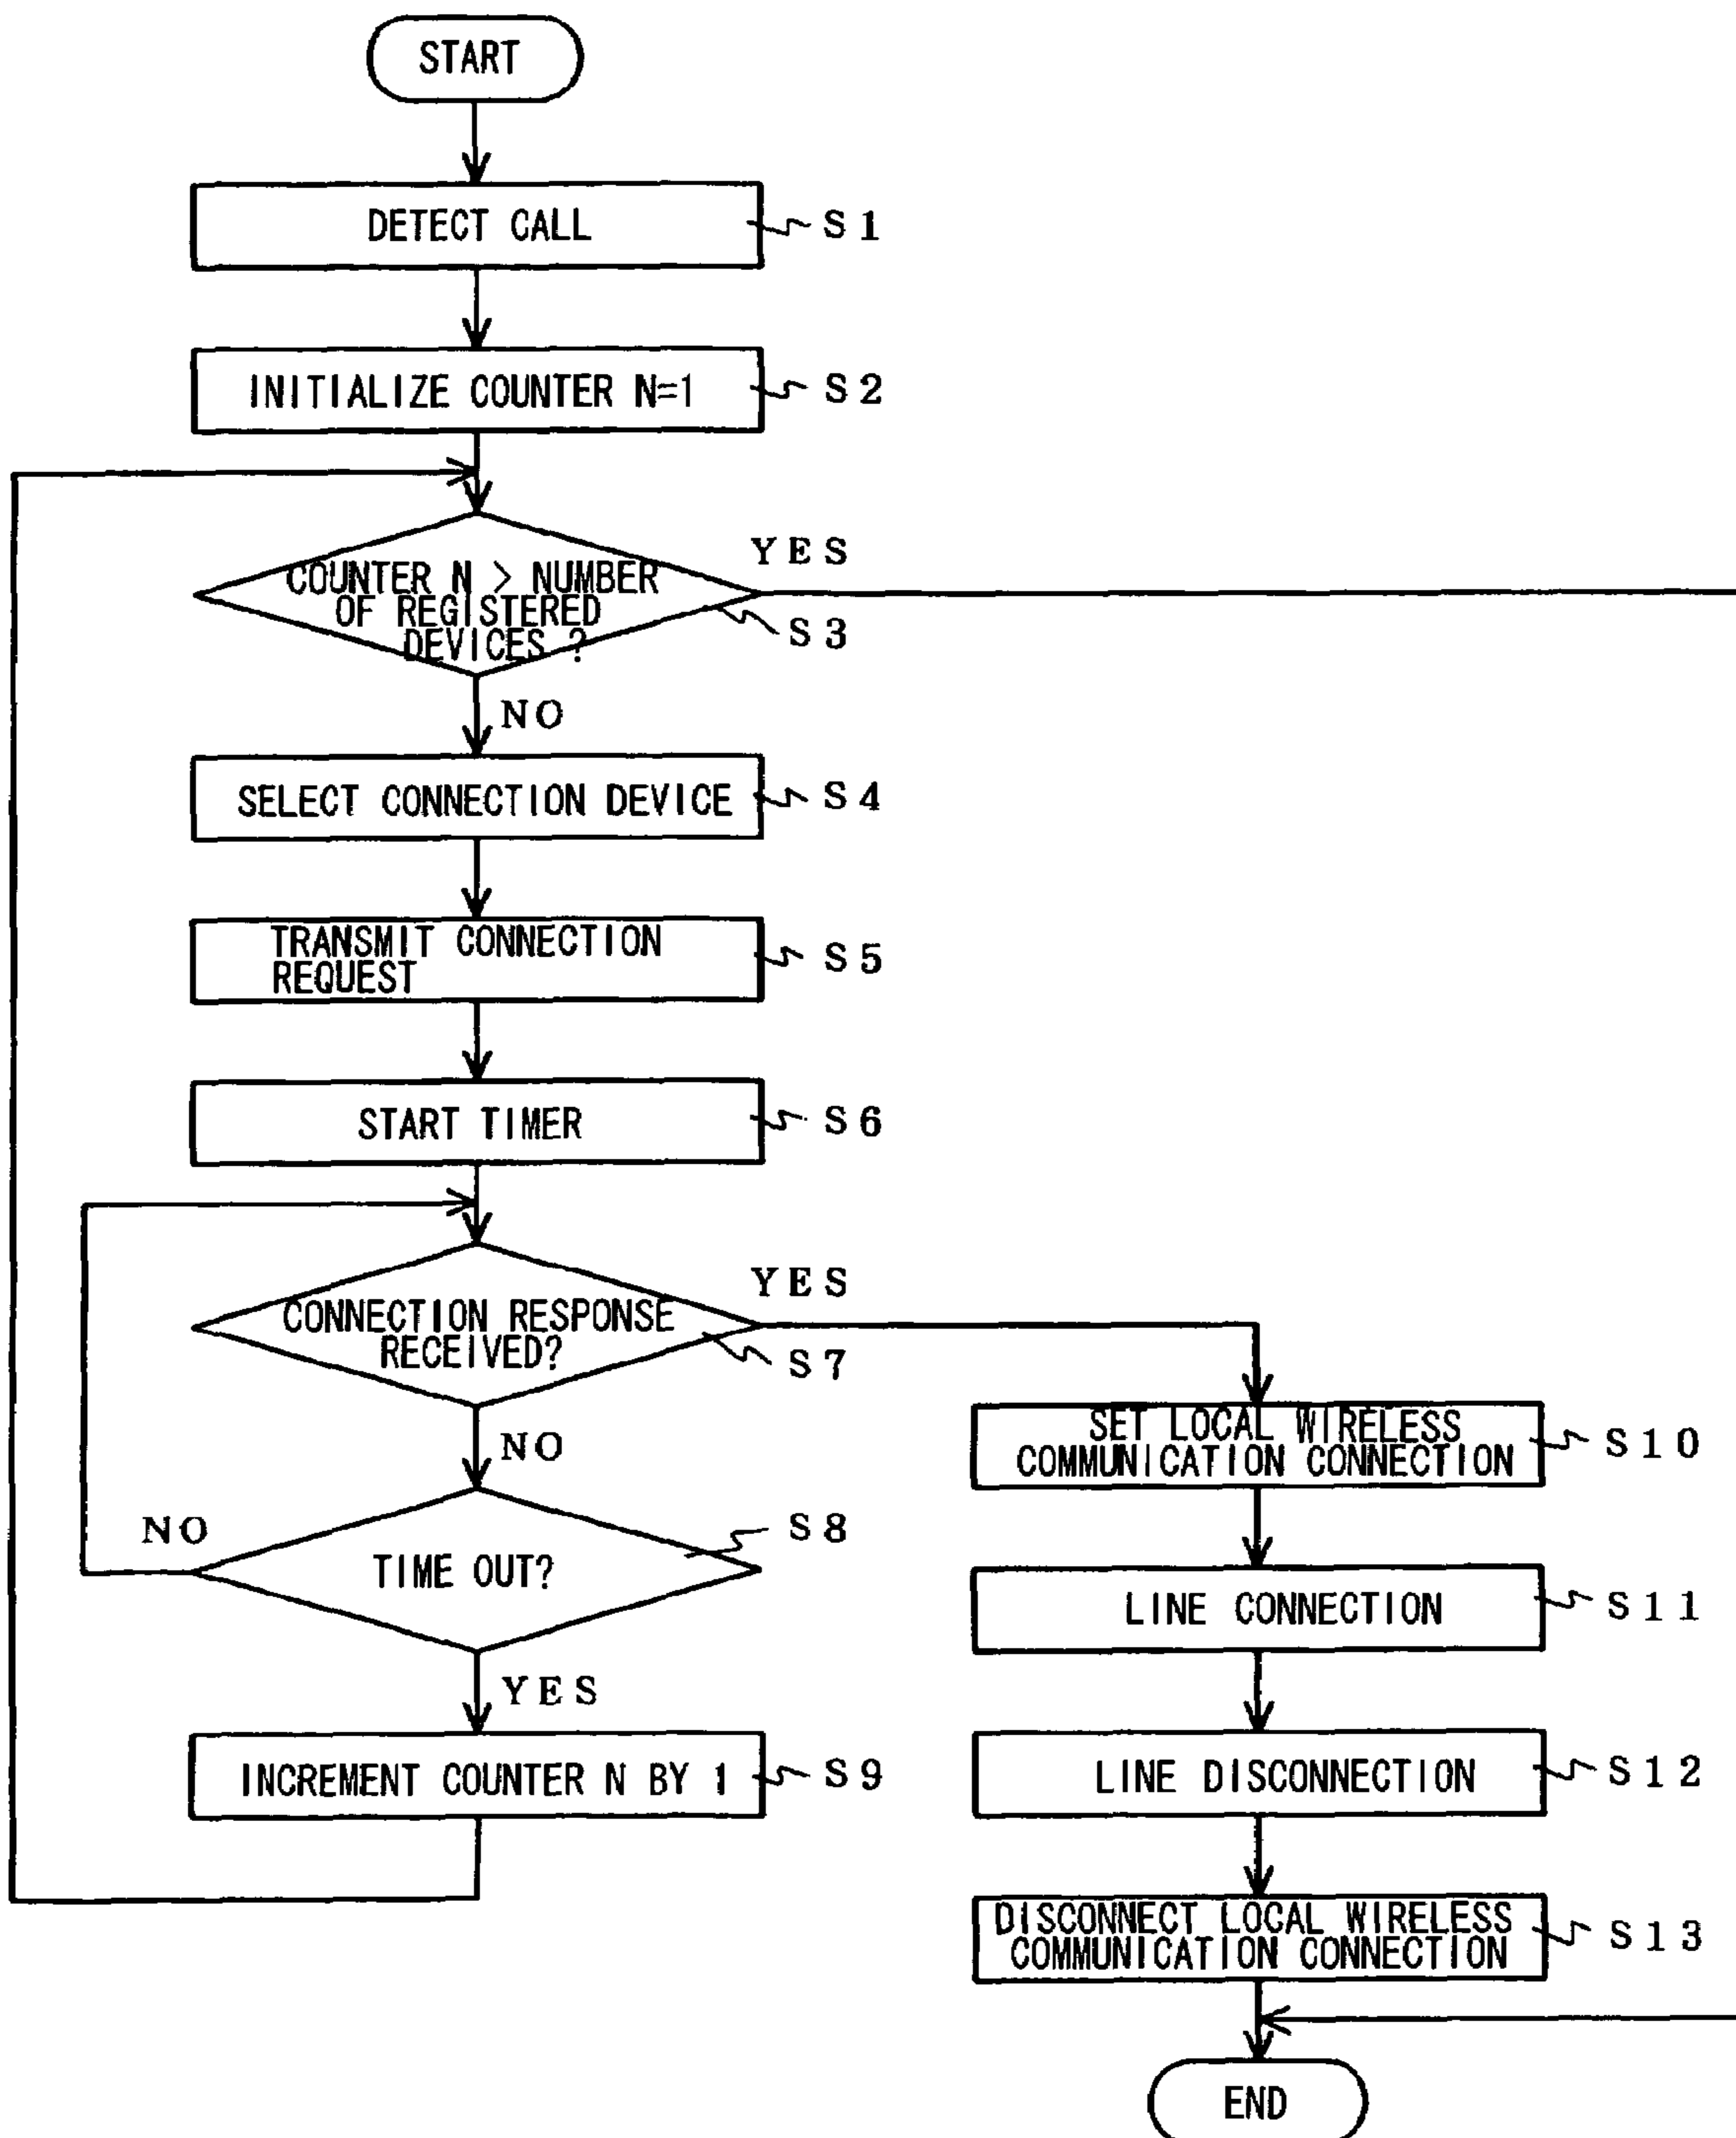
START

DETECT CALL
S1

INITIALIZE COUNTER N=1
S2

COUNTER N > NUMBER OF REGISTERED DEVICES ?
YES
S3
NO

SELECT CONNECTION DEVICE
S4

TRANSMIT CONNECTION REQUEST
S5

START TIMER
S6

CONNECTION RESPONSE RECEIVED?
YES
S7
NO

TIME OUT?
NO
S8
YES

INCREMENT COUNTER N BY 1
S9

SET LOCAL WIRELESS COMMUNICATION CONNECTION
S10

LINE CONNECTION
S11

LINE DISCONNECTION
S12

DISCONNECT LOCAL WIRELESS COMMUNICATION CONNECTION
S13

END